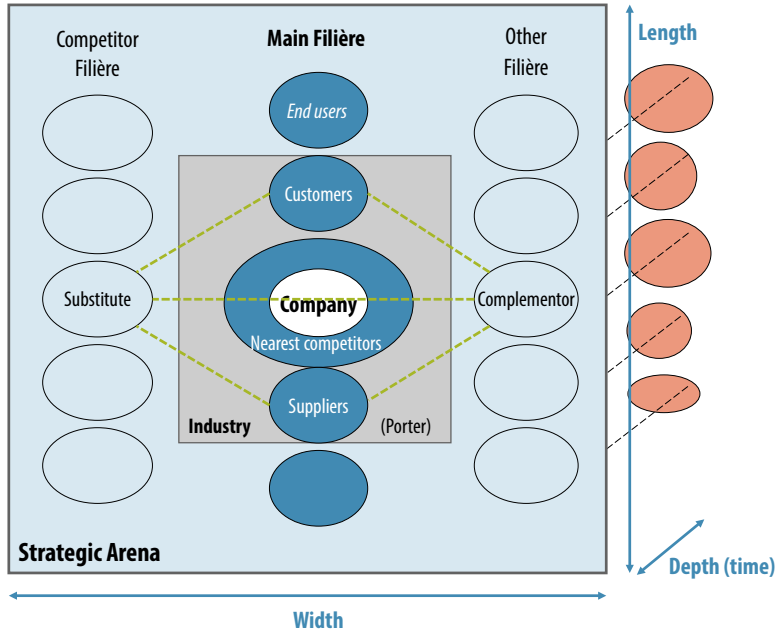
Competitor Filière

Main Filière

Other Filière

Length

End users

Customers

Substitute

Company

Complementor

Nearest competitors

Suppliers

Industry

(Porter)

Strategic Arena

Depth (time)

Width